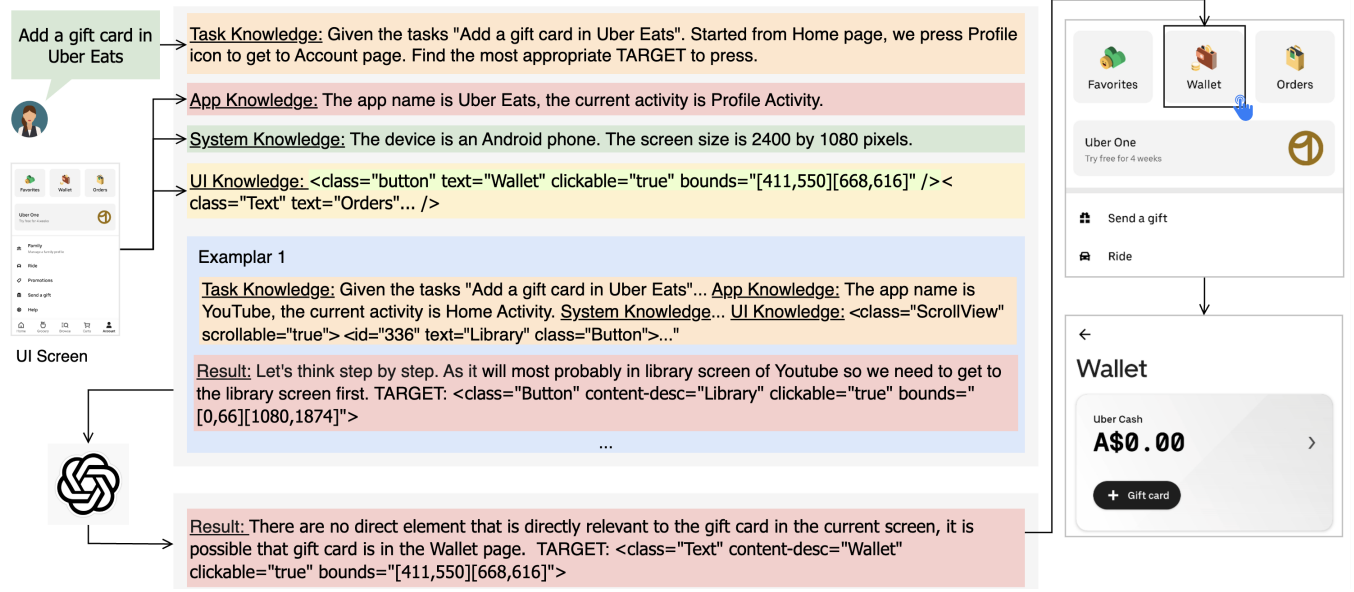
Add a gift card in Uber Eats

Favorites
Wallet
Orders
Uber One
Try free for 4 weeks
Family
Ride
Promotions
Send a gift
Help
Home
Grocery
Browse
Carts
Account

UI Screen

Task Knowledge: Given the tasks "Add a gift card in Uber Eats". Started from Home page, we press Profile icon to get to Account page. Find the most appropriate TARGET to press.

App Knowledge: The app name is Uber Eats, the current activity is Profile Activity.

System Knowledge: The device is an Android phone. The screen size is 2400 by 1080 pixels.

UI Knowledge: <class="button" text="Wallet" clickable="true" bounds="[411,550][668,616]" /><class="Text" text="Orders"... />

Examplar 1

Task Knowledge: Given the tasks "Add a gift card in Uber Eats"... App Knowledge: The app name is YouTube, the current activity is Home Activity. System Knowledge... UI Knowledge: <class="ScrollView" scrollable="true"> <id="336" text="Library" class="Button">..."

Result: Let's think step by step. As it will most probably in library screen of Youtube so we need to get to the library screen first. TARGET: <class="Button" content-desc="Library" clickable="true" bounds="[0,66][1080,1874]">

...

Result: There are no direct element that is directly relevant to the gift card in the current screen, it is possible that gift card is in the Wallet page. TARGET: <class="Text" content-desc="Wallet" clickable="true" bounds="[411,550][668,616]">

Favorites
Wallet
Orders
Uber One
Try free for 4 weeks
Send a gift
Ride

←
Wallet
Uber Cash
A$0.00
›
+ Gift card